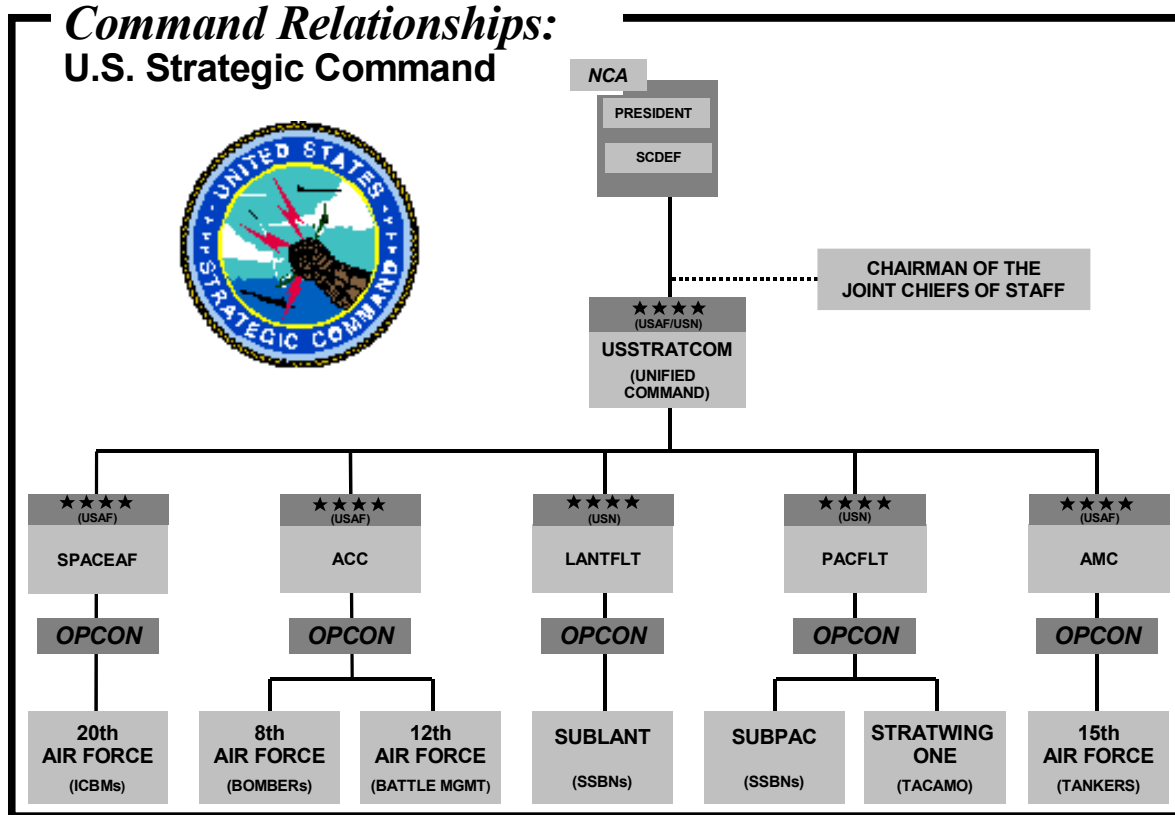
Command Relationships:
U.S. Strategic Command

UNITED STATES STRATEGIC COMMAND

NCA
PRESIDENT
SCDEF

CHAIRMAN OF THE JOINT CHIEFS OF STAFF

★★★★
(USAF/USN)
USSTRATCOM
(UNIFIED COMMAND)

★★★★
(USAF)
SPACEAF
OPCON
20th AIR FORCE
(ICBMs)

★★★★
(USAF)
ACC
OPCON
8th AIR FORCE
(BOMBERs)
12th AIR FORCE
(BATTLE MGMT)

★★★★
(USN)
LANTFLT
OPCON
SUBLANT
(SSBNs)

★★★★
(USN)
PACFLT
OPCON
SUBPAC
(SSBNs)
STRATWING ONE
(TACAMO)

★★★★
(USAF)
AMC
OPCON
15th AIR FORCE
(TANKERS)